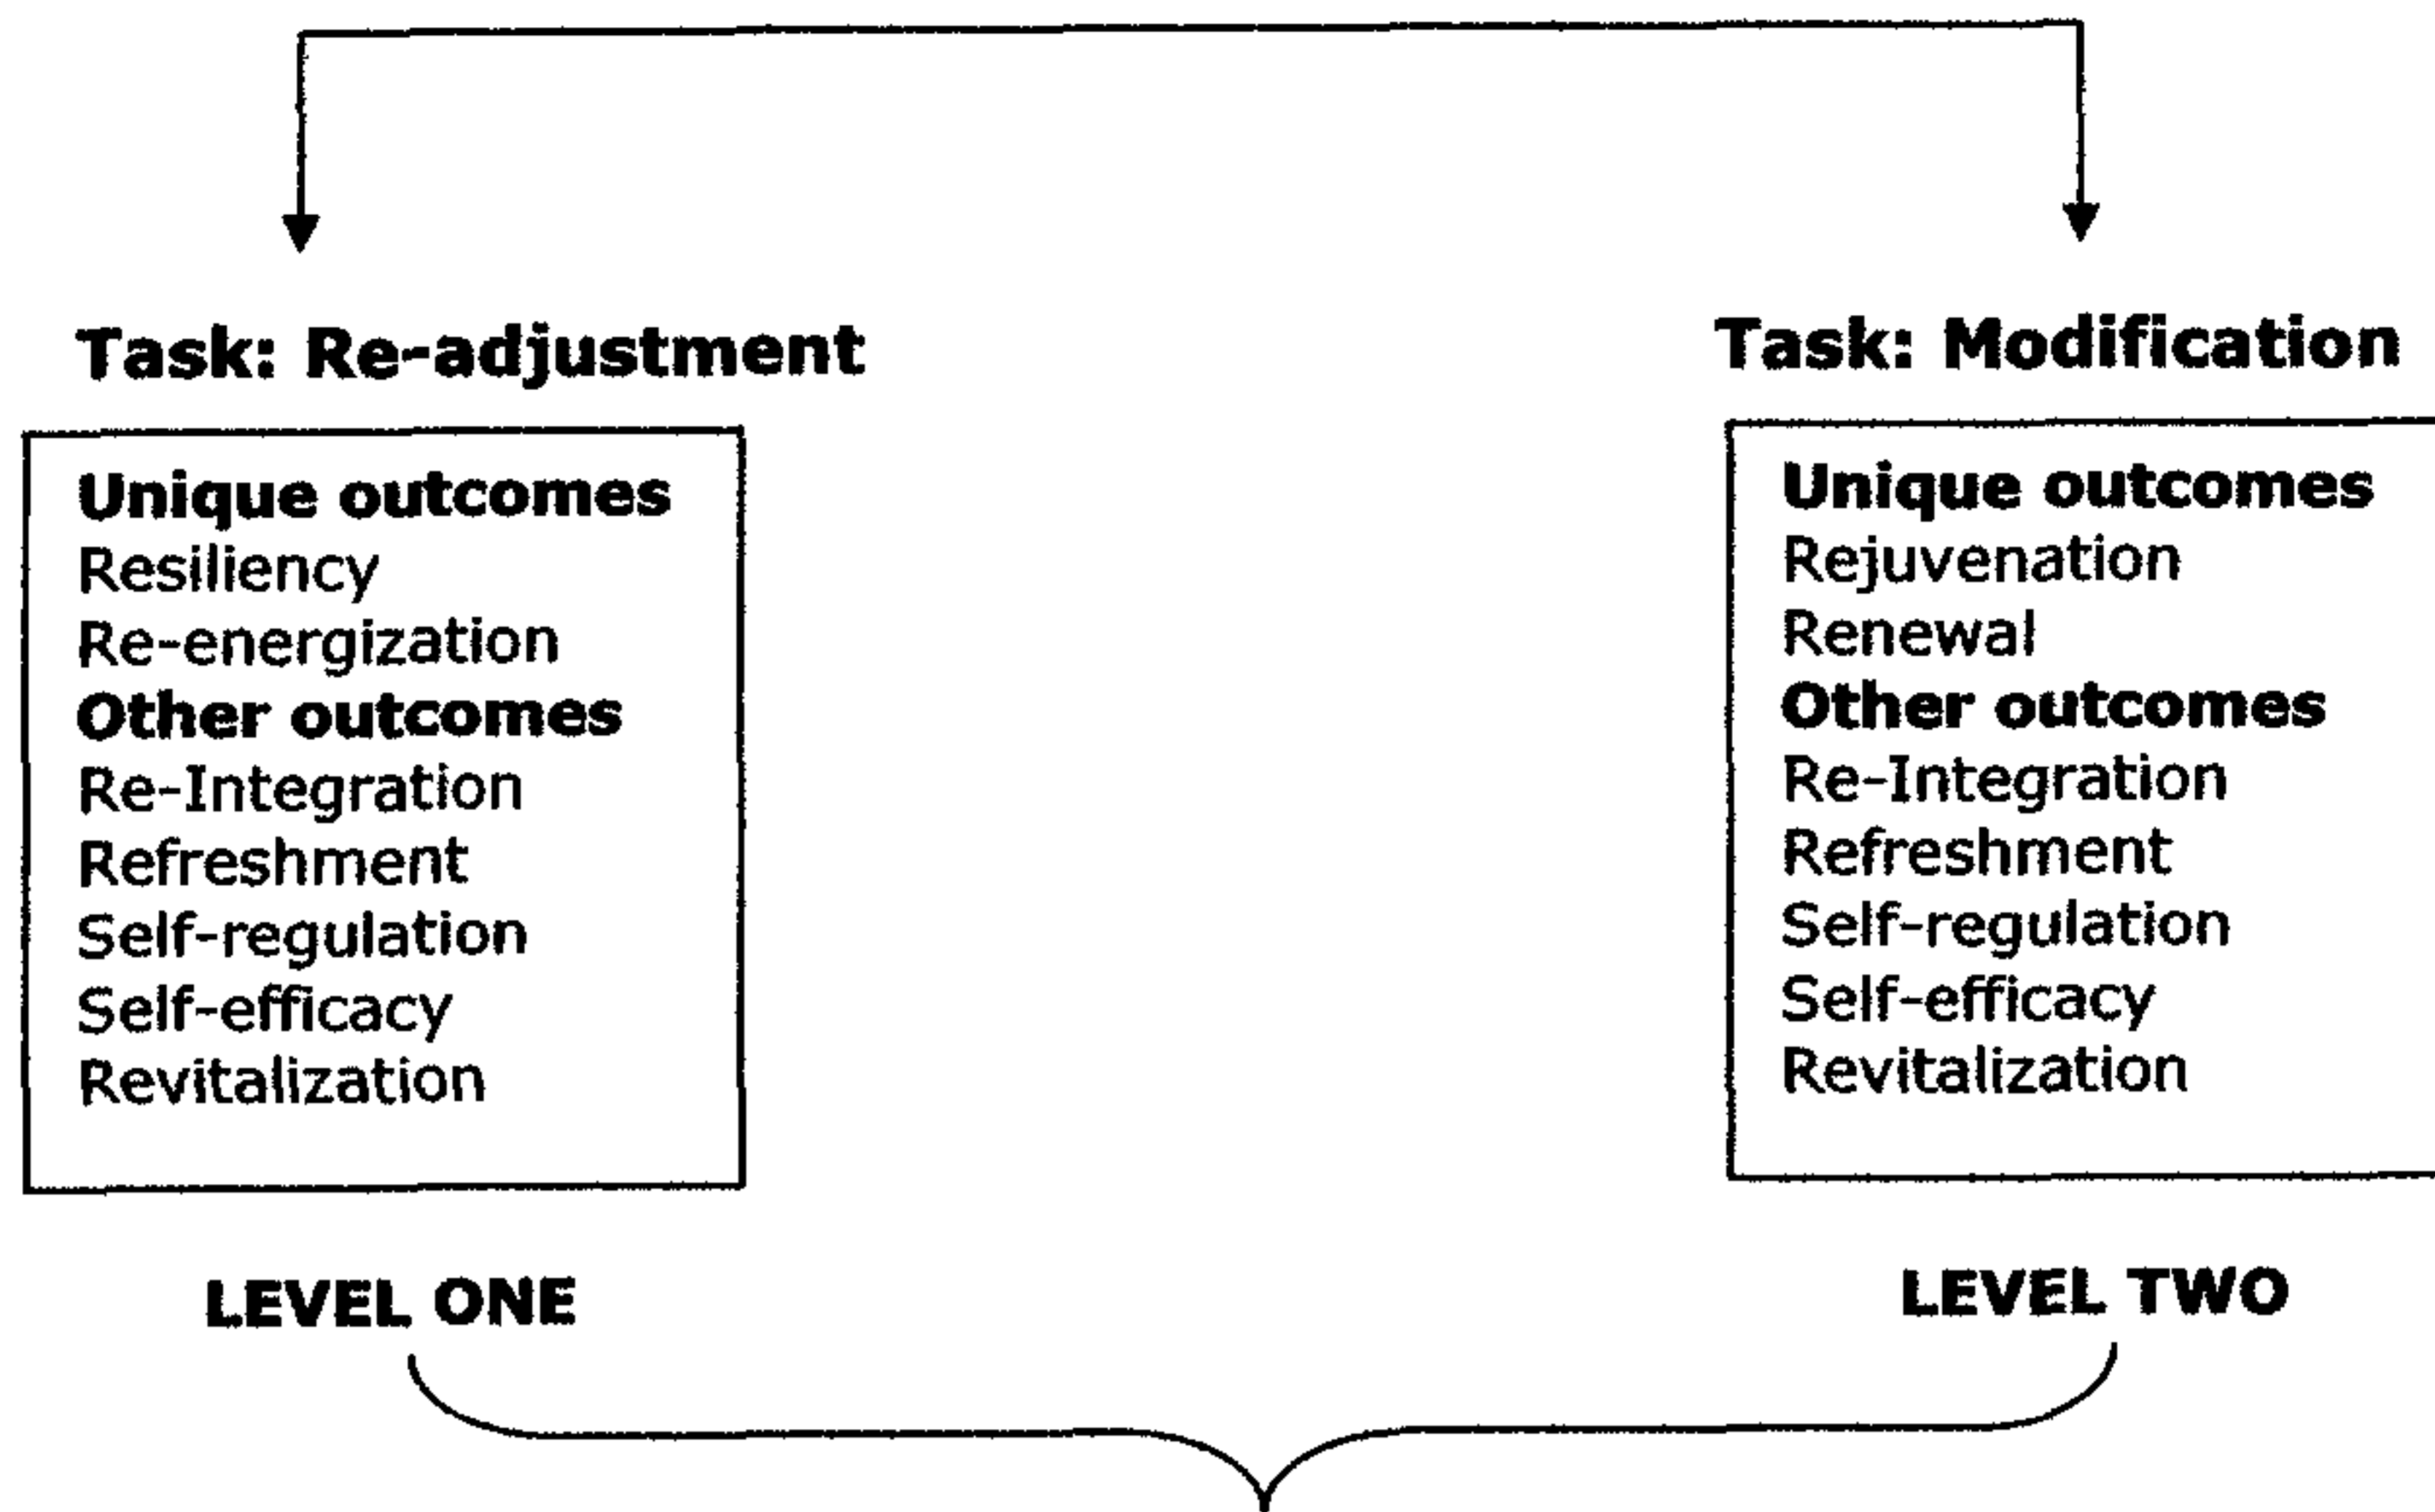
Task: Re-adjustment

Unique outcomes
Resiliency
Re-energization
Other outcomes
Re-Integration
Refreshment
Self-regulation
Self-efficacy
Revitalization

LEVEL ONE

Task: Modification

Unique outcomes
Rejuvenation
Renewal
Other outcomes
Re-Integration
Refreshment
Self-regulation
Self-efficacy
Revitalization

LEVEL TWO